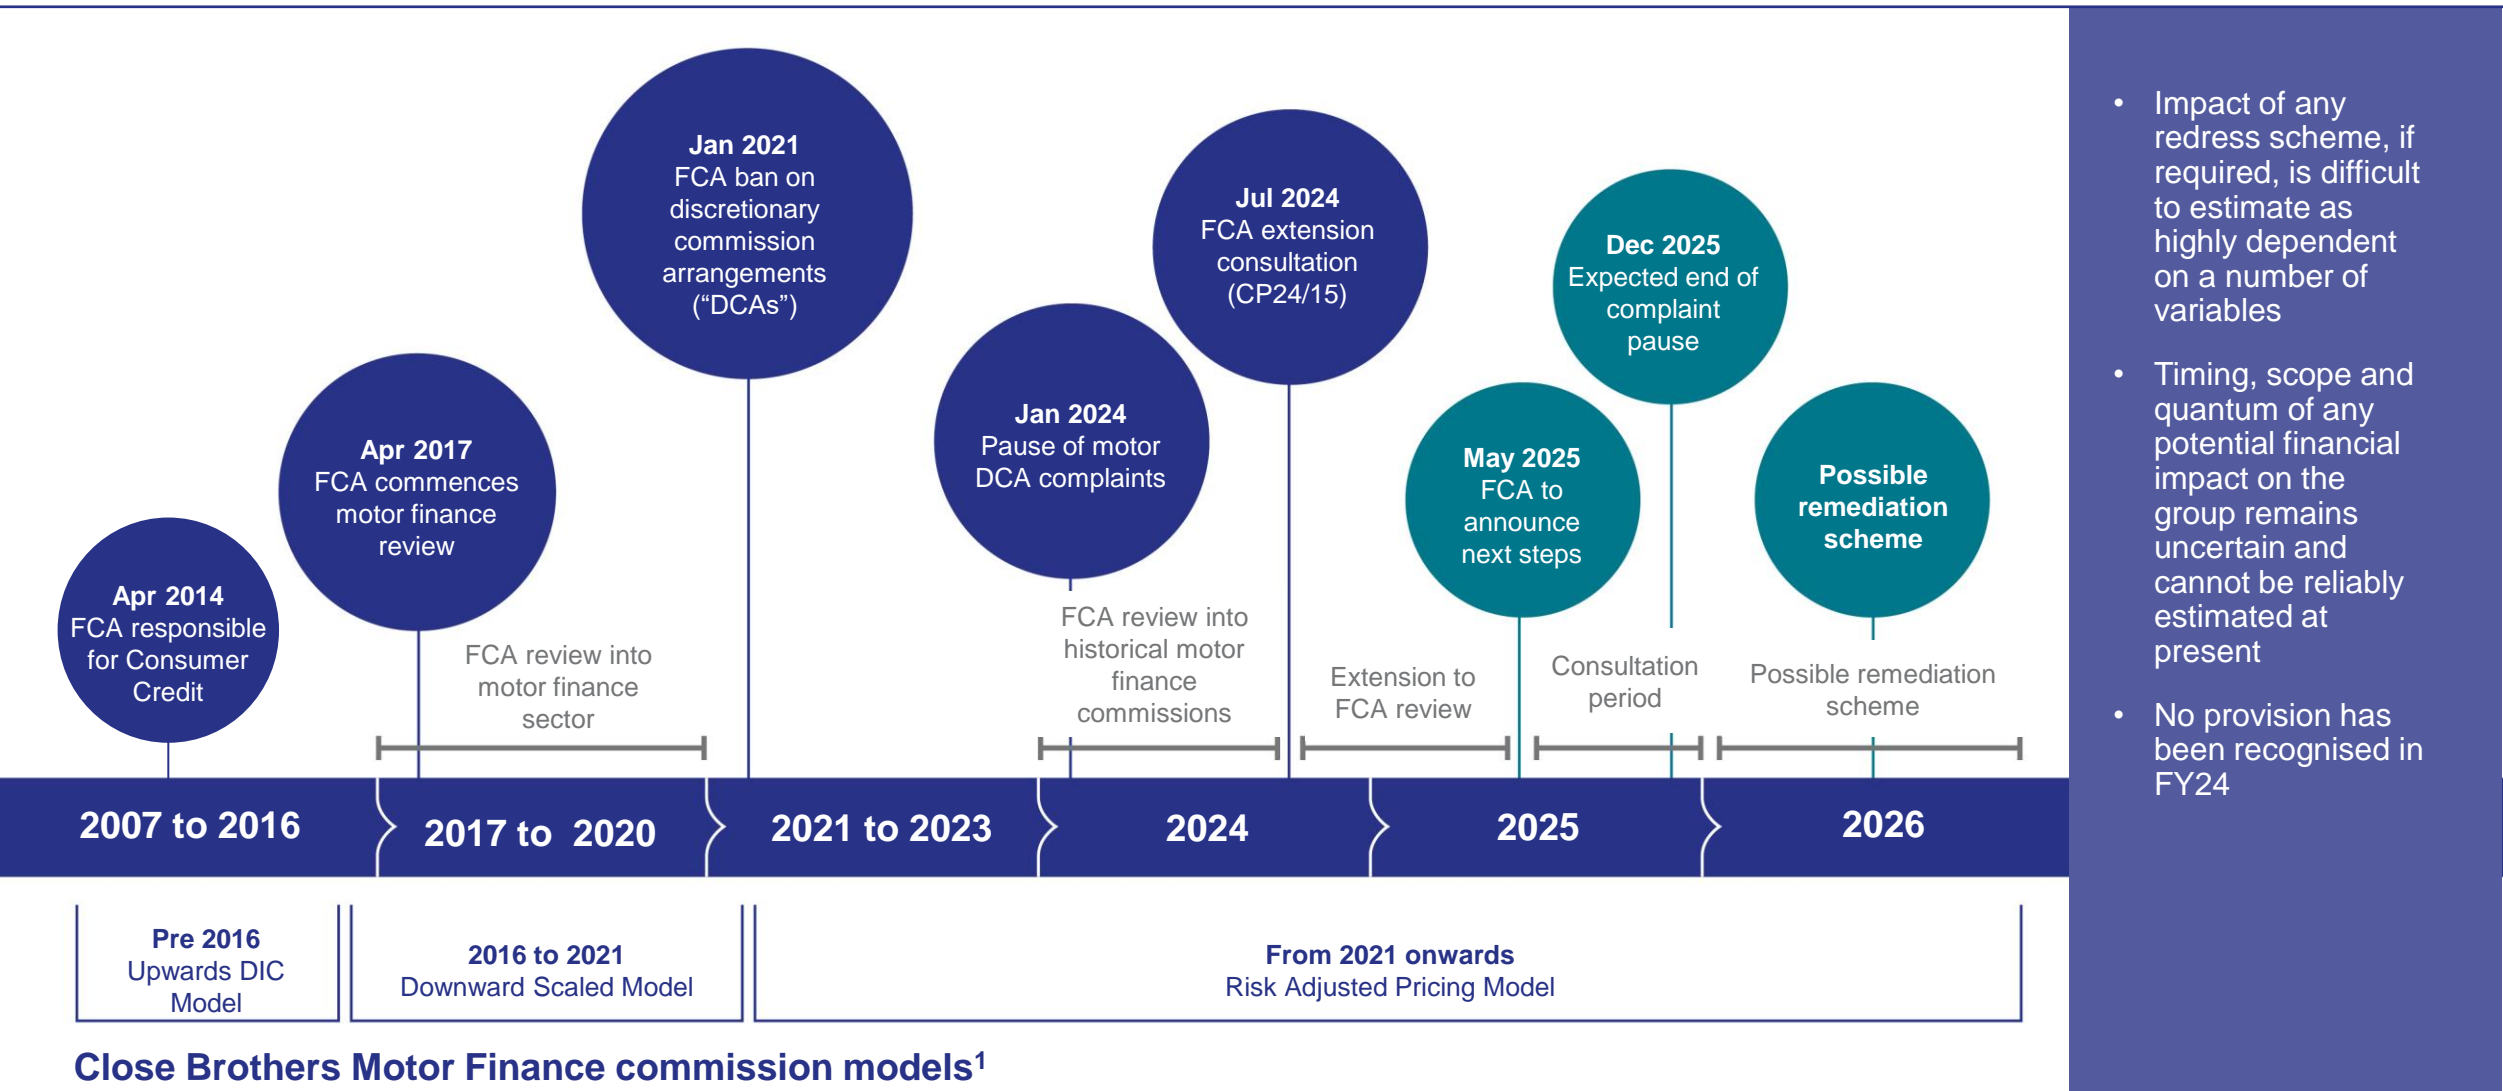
Apr 2014
FCA responsible for Consumer Credit

Apr 2017
FCA commences motor finance review

Jan 2021
FCA ban on discretionary commission arrangements ("DCAs")

Jan 2024
Pause of motor DCA complaints

Jul 2024
FCA extension consultation (CP24/15)

May 2025
FCA to announce next steps

Dec 2025
Expected end of complaint pause

Possible remediation scheme

FCA review into motor finance sector

FCA review into historical motor finance commissions

Extension to FCA review

Consultation period

Possible remediation scheme

2007 to 2016

2017 to 2020

2021 to 2023

2024

2025

2026

Pre 2016
Upwards DIC Model

2016 to 2021
Downward Scaled Model

From 2021 onwards
Risk Adjusted Pricing Model

Close Brothers Motor Finance commission models$^1$

• Impact of any redress scheme, if required, is difficult to estimate as highly dependent on a number of variables

• Timing, scope and quantum of any potential financial impact on the group remains uncertain and cannot be reliably estimated at present

• No provision has been recognised in FY24